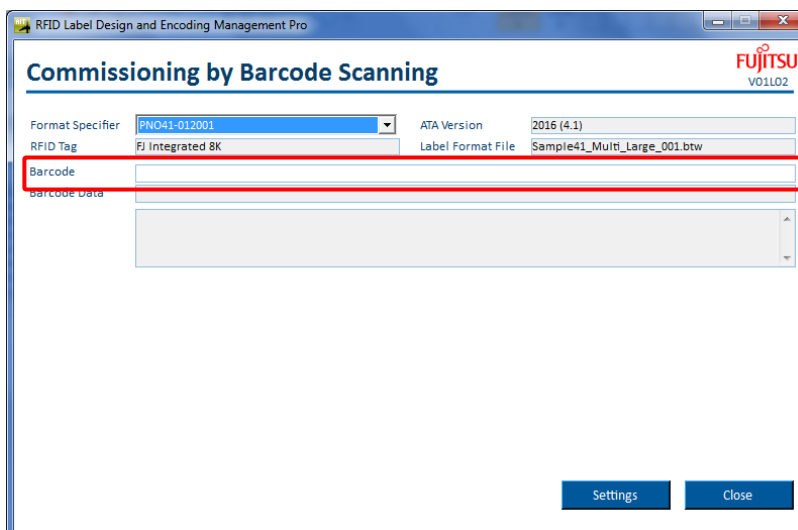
RFID Label Design and Encoding Management Pro

Commissioning by Barcode Scanning

FUJITSU
V01L02

Format Specifier PNO41-012001
ATA Version 2016 (4.1)
RFID Tag FJ Integrated 8K
Label Format File Sample41_Multi_Large_001.btw
Barcode
Barcode Data

Settings
Close